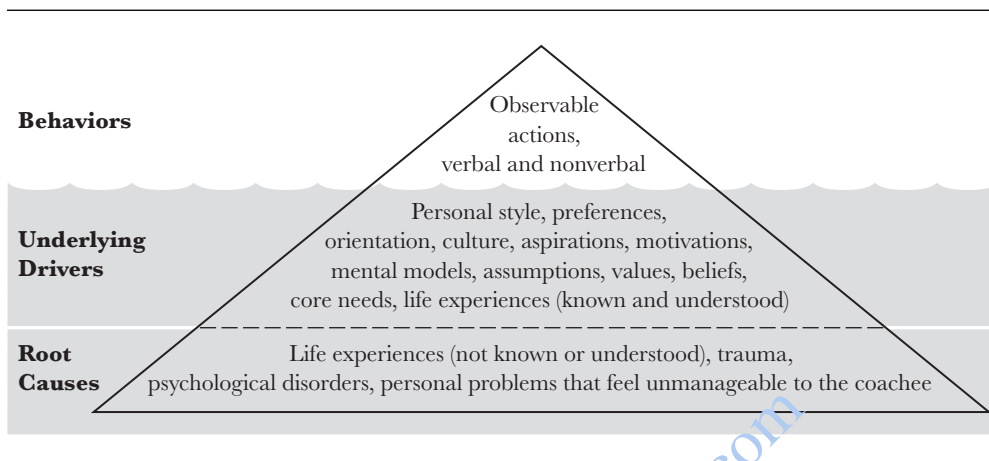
Behaviors

Observable actions, verbal and nonverbal

Underlying Drivers

Personal style, preferences, orientation, culture, aspirations, motivations, mental models, assumptions, values, beliefs, core needs, life experiences (known and understood)

Root Causes

Life experiences (not known or understood), trauma, psychological disorders, personal problems that feel unmanageable to the coachee

.com